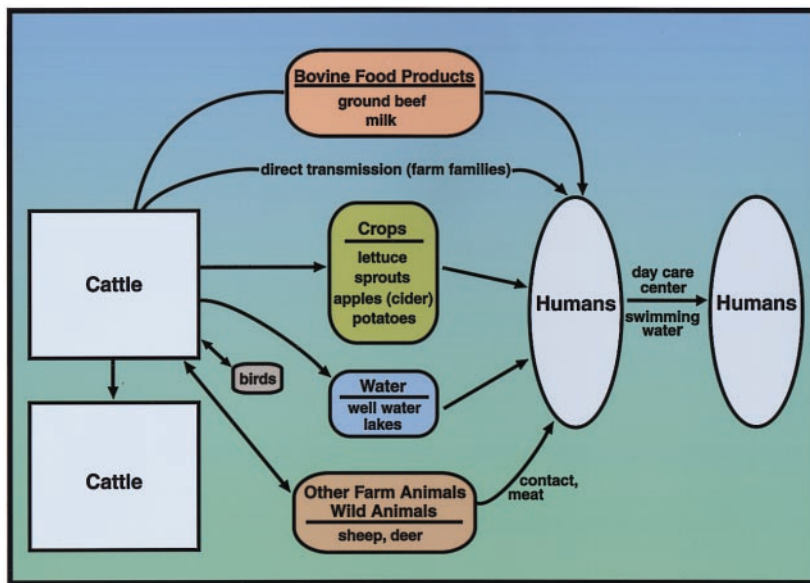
Bovine Food Products
ground beef
milk

direct transmission (farm families)

Cattle

Crops
lettuce
sprouts
apples (cider)
potatoes

Humans

day care center

swimming water

Humans

birds

Water
well water
lakes

Cattle

Other Farm Animals
Wild Animals
sheep, deer

contact, meat